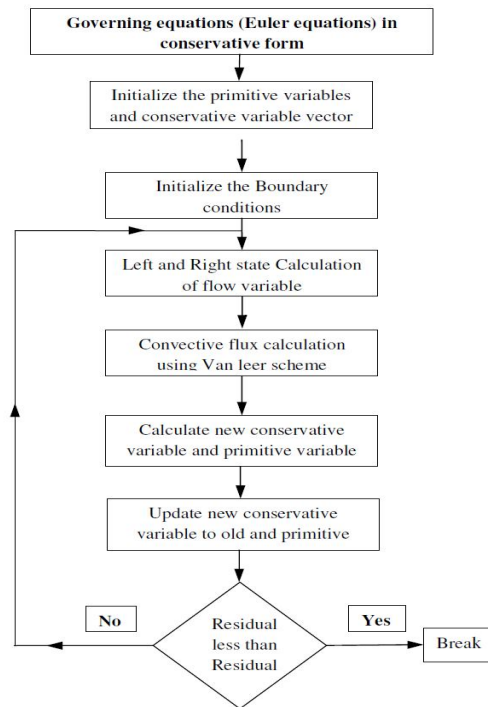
Governing equations (Euler equations) in conservative form

Initialize the primitive variables and conservative variable vector

Initialize the Boundary conditions

Left and Right state Calculation of flow variable

Convective flux calculation using Van leer scheme

Calculate new conservative variable and primitive variable

Update new conservative variable to old and primitive

No

Residual less than Residual

Yes

Break